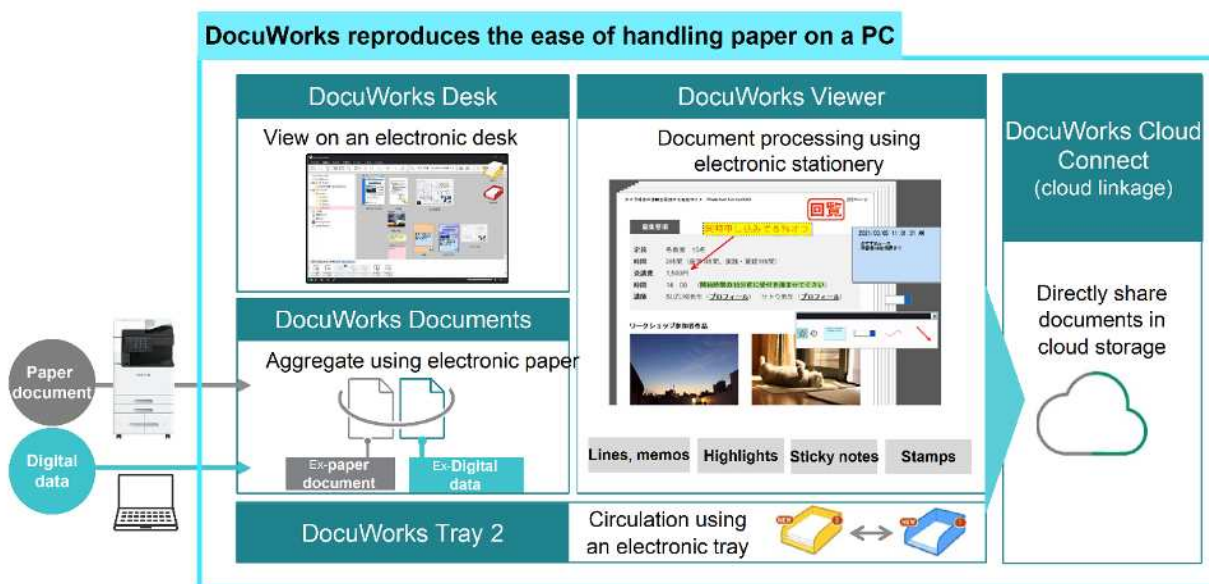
DocuWorks reproduces the ease of handling paper on a PC

DocuWorks Desk

View on an electronic desk

DocuWorks Documents

Aggregate using electronic paper

Ex-paper document

Ex-Digital data

Paper document

Digital data

DocuWorks Viewer

Document processing using electronic stationery

回覧

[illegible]

ワークショップ参加作品

Lines, memos

Highlights

Sticky notes

Stamps

DocuWorks Tray 2

Circulation using an electronic tray

DocuWorks Cloud Connect
(cloud linkage)

Directly share documents in cloud storage